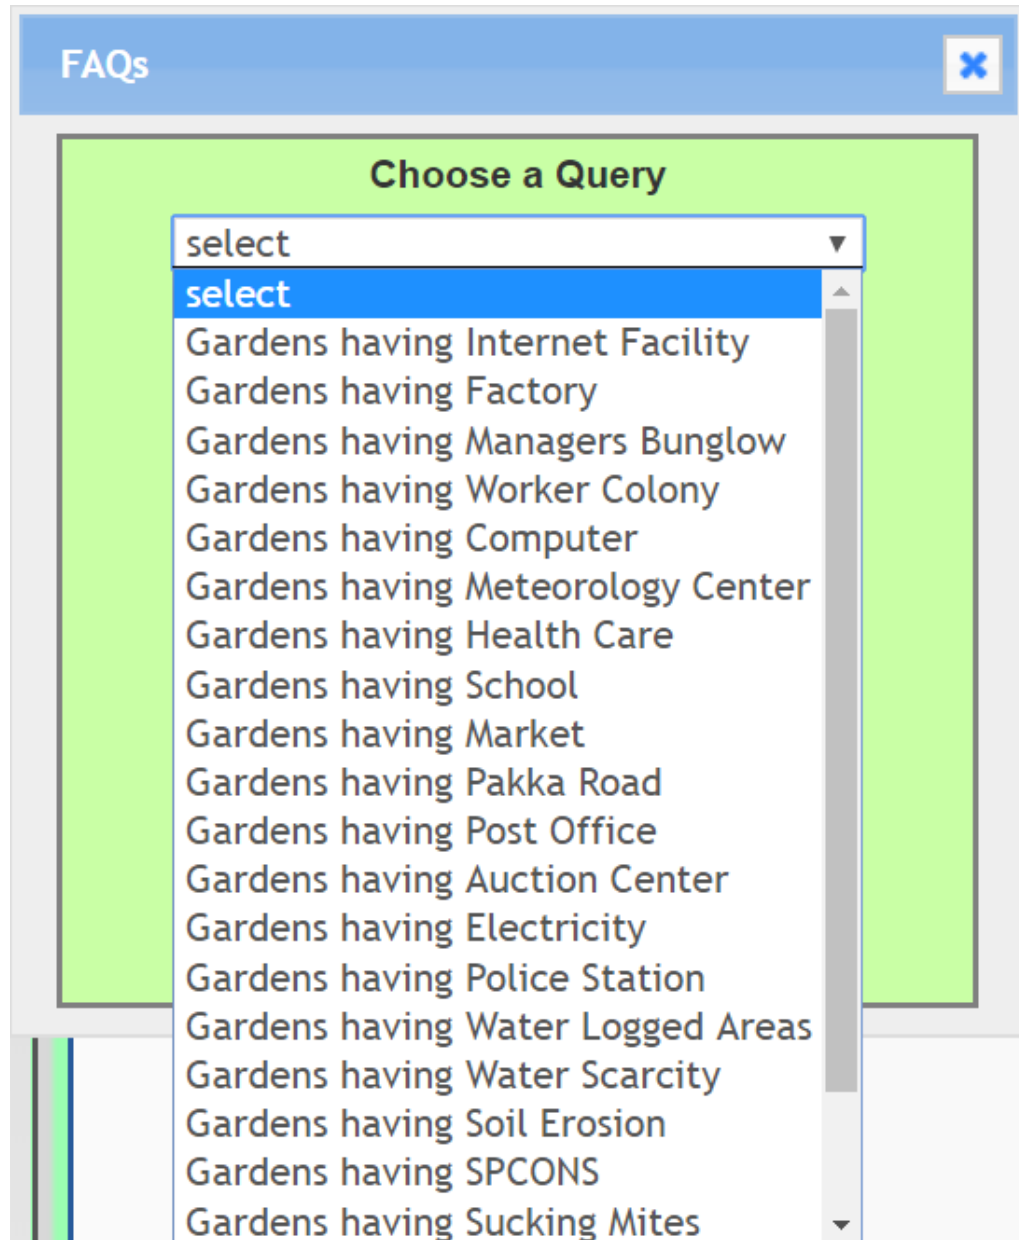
FAQs

Choose a Query

select

select
Gardens having Internet Facility
Gardens having Factory
Gardens having Managers Bunglow
Gardens having Worker Colony
Gardens having Computer
Gardens having Meteorology Center
Gardens having Health Care
Gardens having School
Gardens having Market
Gardens having Pakka Road
Gardens having Post Office
Gardens having Auction Center
Gardens having Electricity
Gardens having Police Station
Gardens having Water Logged Areas
Gardens having Water Scarcity
Gardens having Soil Erosion
Gardens having SPCONS
Gardens having Sucking Mites